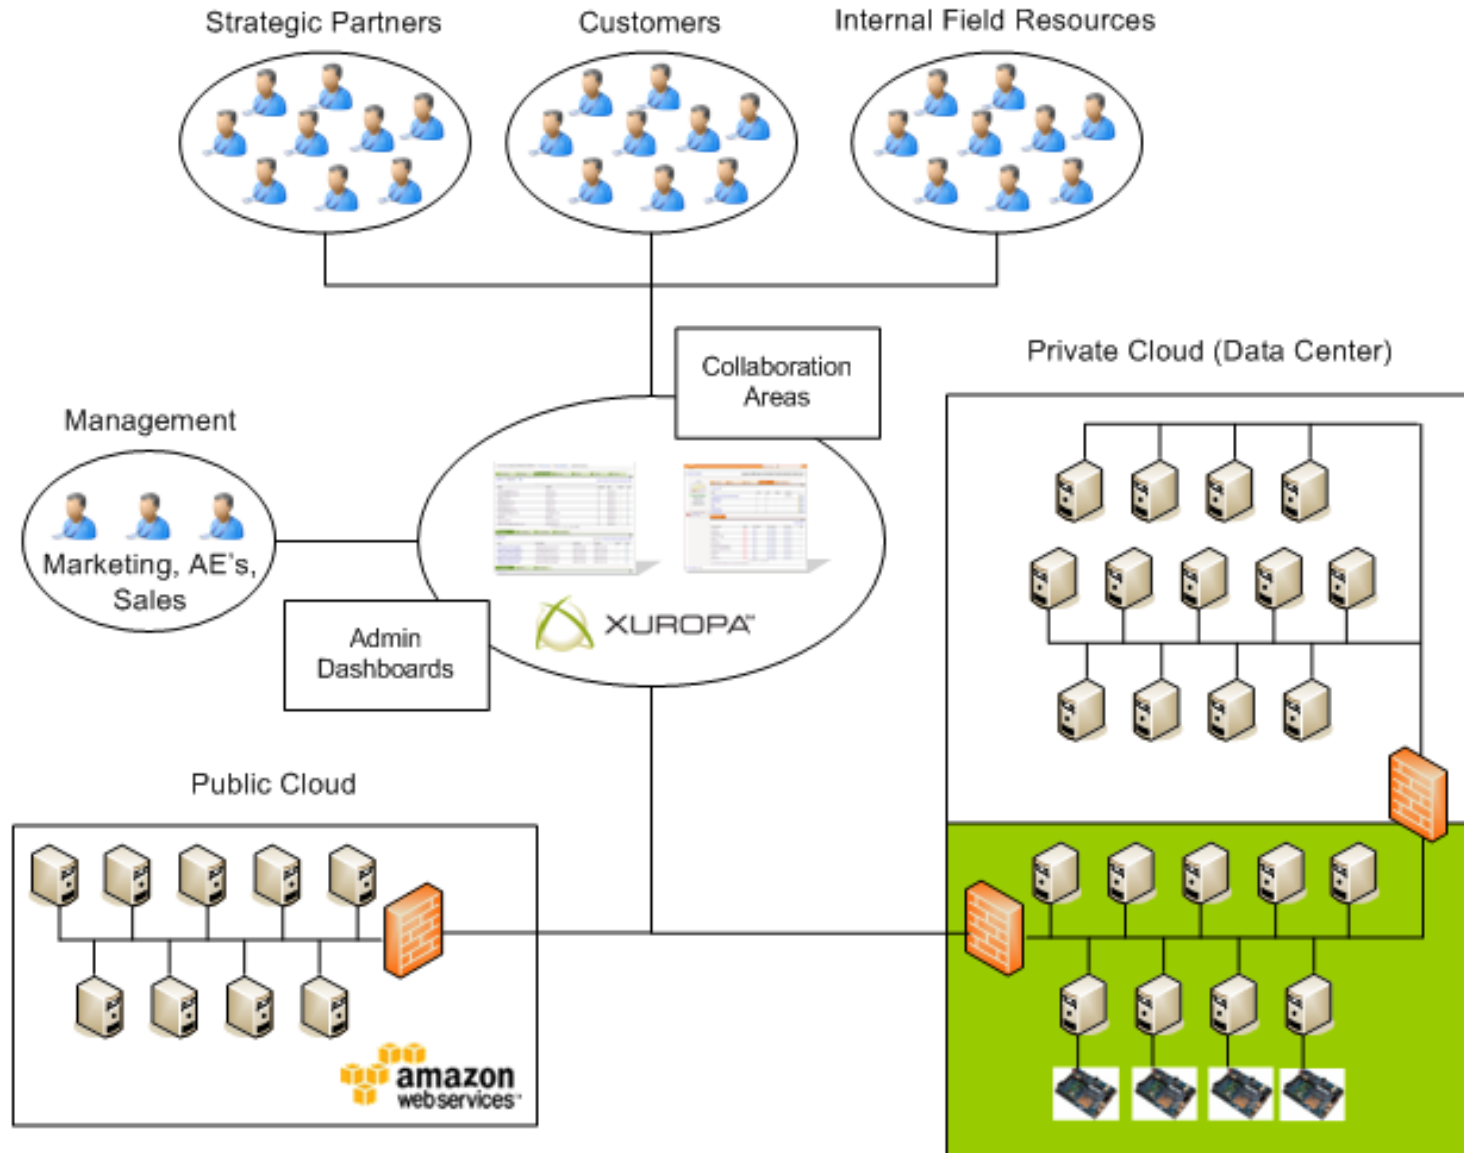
Strategic Partners

Customers

Internal Field Resources

Collaboration Areas

Private Cloud (Data Center)

Management

Marketing, AE's, Sales

Admin Dashboards

XUROPA

Public Cloud

amazon webservices